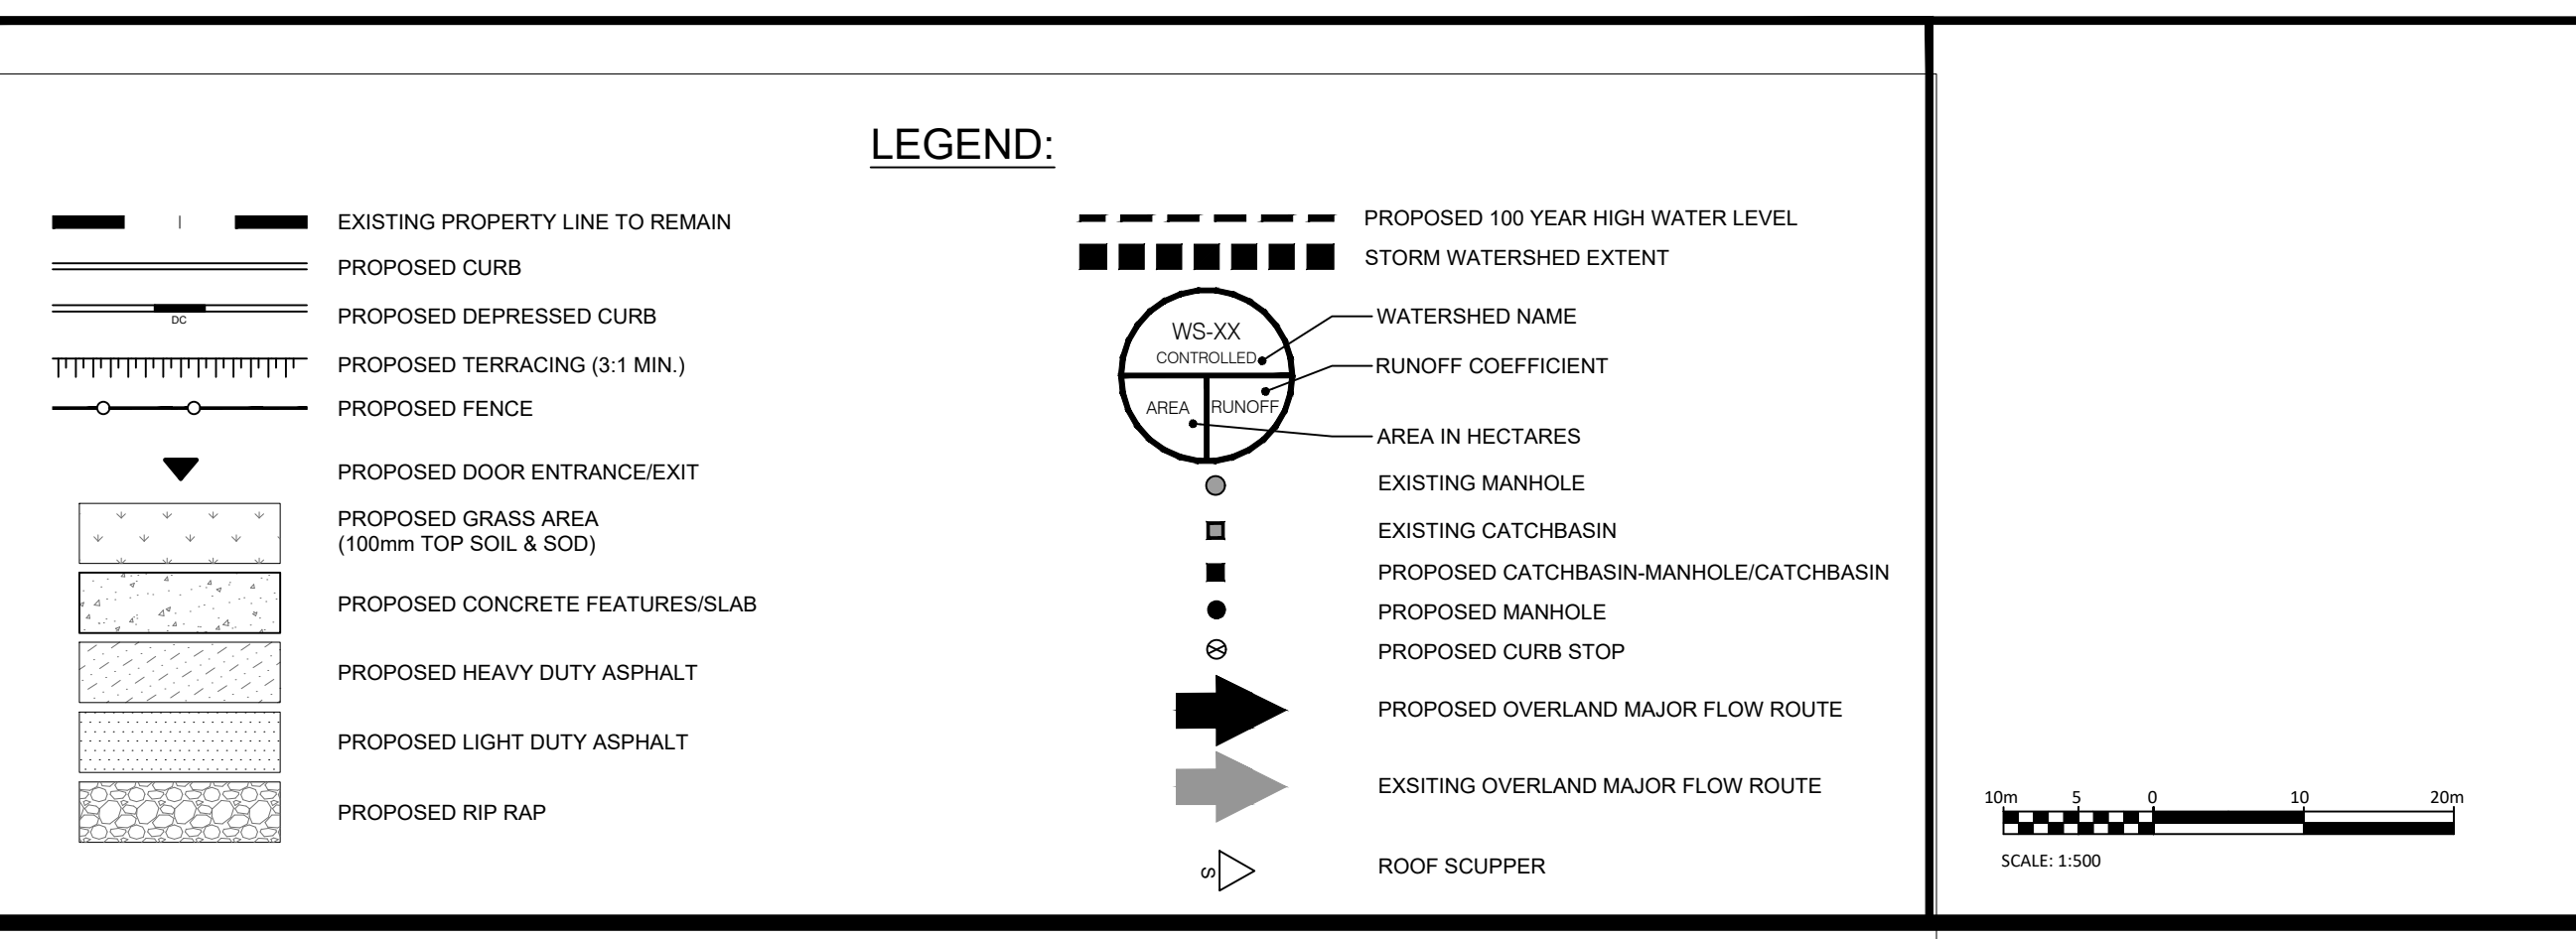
LEGEND:

EXISTING PROPERTY LINE TO REMAIN
PROPOSED CURB
DC
PROPOSED DEPRESSED CURB
PROPOSED TERRACING (3:1 MIN.)
PROPOSED FENCE
PROPOSED DOOR ENTRANCE/EXIT
PROPOSED GRASS AREA
(100mm TOP SOIL & SOD)
PROPOSED CONCRETE FEATURES/SLAB
PROPOSED HEAVY DUTY ASPHALT
PROPOSED LIGHT DUTY ASPHALT
PROPOSED RIP RAP

PROPOSED 100 YEAR HIGH WATER LEVEL
STORM WATERSHED EXTENT
WS-XX
CONTROLLED
AREA
RUNOFF
WATERSHED NAME
RUNOFF COEFFICIENT
AREA IN HECTARES
EXISTING MANHOLE
EXISTING CATCHBASIN
PROPOSED CATCHBASIN-MANHOLE/CATCHBASIN
PROPOSED MANHOLE
PROPOSED CURB STOP
PROPOSED OVERLAND MAJOR FLOW ROUTE
EXSITING OVERLAND MAJOR FLOW ROUTE
S
ROOF SCUPPER

10m 5 0 10 20m
SCALE: 1:500